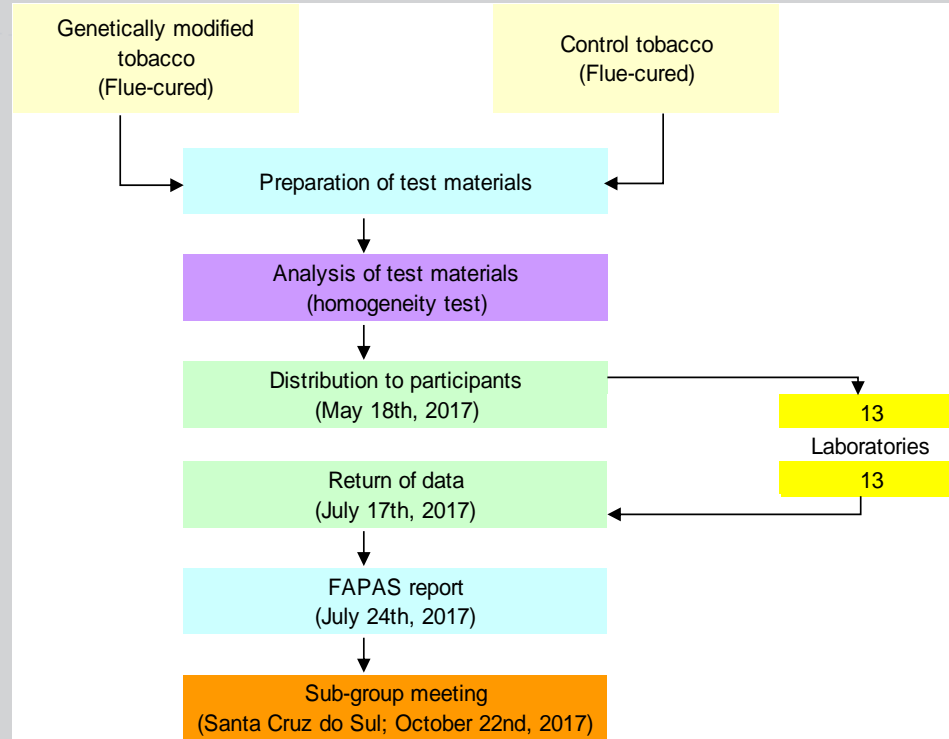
Genetically modified tobacco (Flue-cured)

Control tobacco (Flue-cured)

Preparation of test materials

Analysis of test materials (homogeneity test)

Distribution to participants (May 18th, 2017)

13

Laboratories

13

Return of data (July 17th, 2017)

FAPAS report (July 24th, 2017)

Sub-group meeting (Santa Cruz do Sul; October 22nd, 2017)